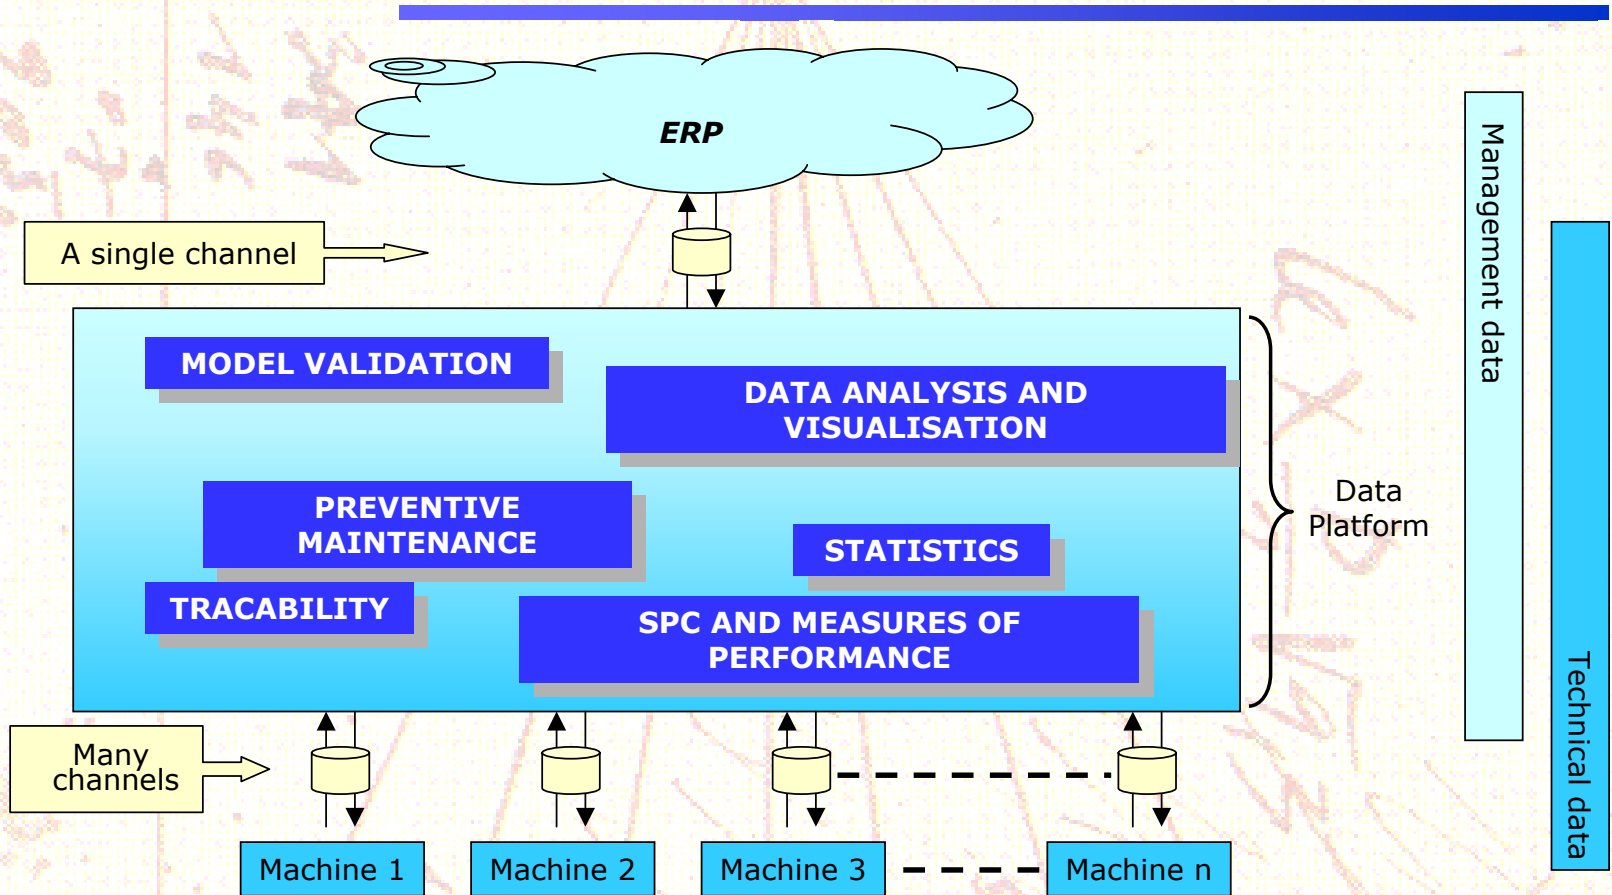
ERP

A single channel

MODEL VALIDATION

DATA ANALYSIS AND VISUALISATION

PREVENTIVE MAINTENANCE

STATISTICS

TRACABILITY

SPC AND MEASURES OF PERFORMANCE

Data Platform

Management data

Technical data

Many channels

Machine 1

Machine 2

Machine 3

Machine n